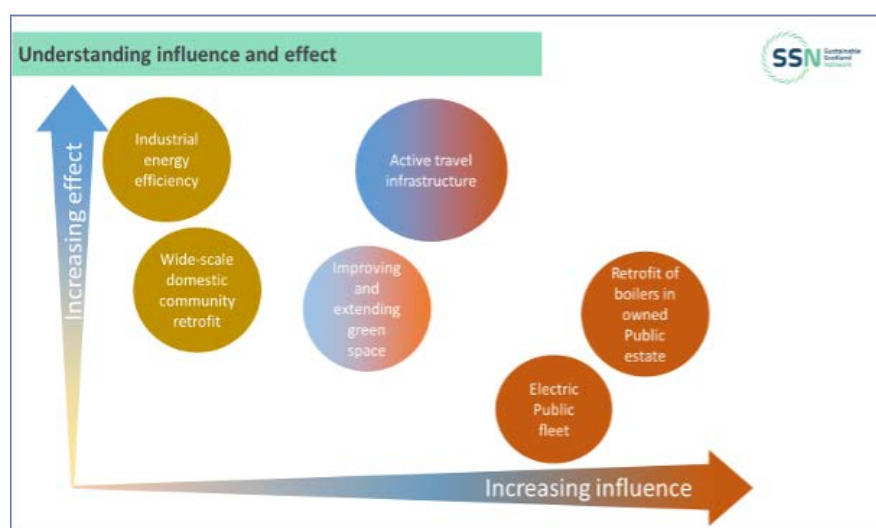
Understanding influence and effect

SSN Sustainable Scotland Network

Increasing effect

Industrial energy efficiency

Active travel infrastructure

Wide-scale domestic community retrofit

Improving and extending green space

Retrofit of boilers in owned Public estate

Electric Public fleet

Increasing influence